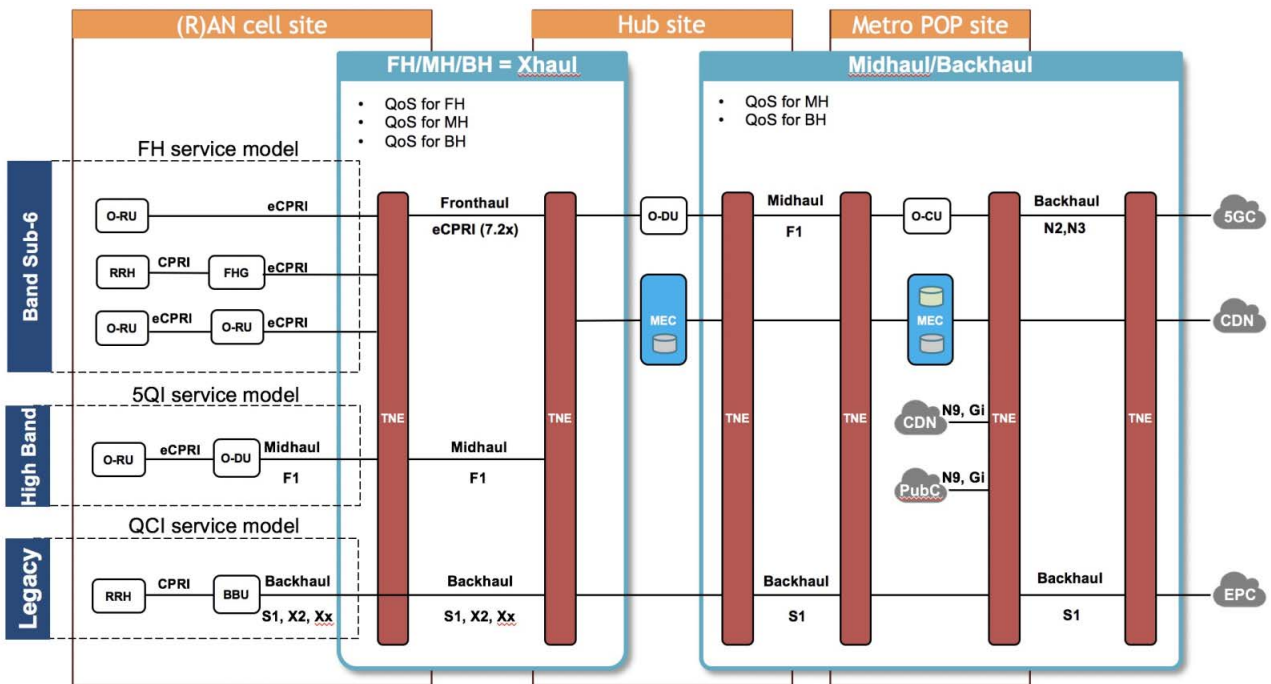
(R)AN cell site

Hub site

Metro POP site

FH/MH/BH = Xhaul

- QoS for FH
- QoS for MH
- QoS for BH

Midhaul/Backhaul

- QoS for MH
- QoS for BH

FH service model

Band Sub-6

O-RU

eCPRI

RRH

CPRI

FHG

eCPRI

O-RU

eCPRI

O-RU

eCPRI

5QI service model

High Band

O-RU

eCPRI

O-DU

Midhaul

F1

QCI service model

Legacy

RRH

CPRI

BBU

Backhaul

S1, X2, Xx

TNE

Fronthaul

eCPRI (7.2x)

Midhaul

F1

Backhaul

S1, X2, Xx

TNE

O-DU

MEC

TNE

Midhaul

F1

Backhaul

S1

TNE

O-CU

MEC

CDN

N9, Gi

PubC

N9, Gi

TNE

Backhaul

N2,N3

Backhaul

S1

TNE

5GC

CDN

EPC